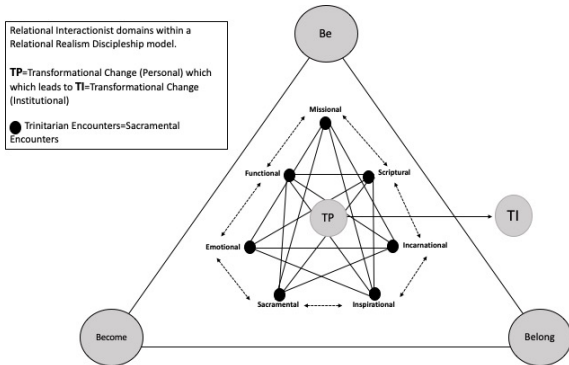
Relational Interactionist domains within a Relational Realism Discipleship model.

**TP**=Transformational Change (Personal) which which leads to **TI**=Transformational Change (Institutional)

● Trinitarian Encounters=Sacramental Encounters

Be

Missional

Functional

Scriptural

TP

TI

Emotional

Incarnational

Sacramental

Inspirational

Become

Belong